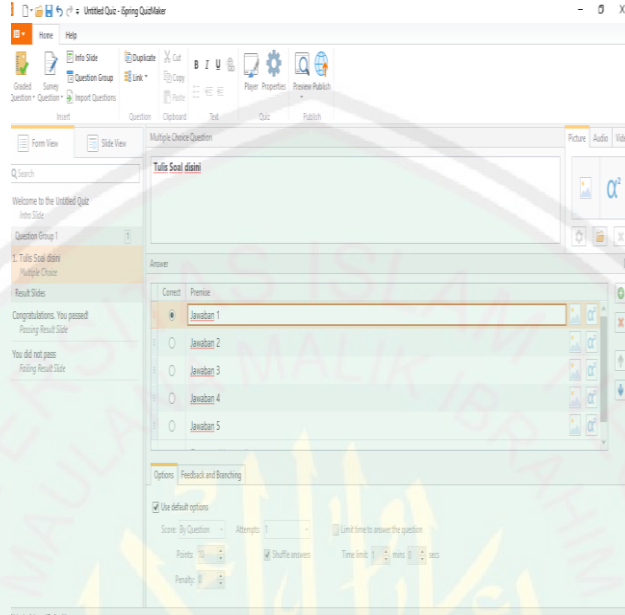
Untitled Quiz - iSpring QuizMaker

Home Help

Graded Question Survey Question Info Slide Question Group Import Questions Duplicate Link Cut Copy Paste B I U Player Properties Preview Publish

Insert Question Clipboard Text Quiz Publish

Form View Slide View

Search

Welcome to the Untitled Quiz
Intro Slide

Question Group 1

1. Tulis Soal disini
Multiple Choice

Result Slides

Congratulations. You passed!
Passing Result Slide

You did not pass
Failing Result Slide

Multiple Choice Question

Tulis Soal disini

Picture Audio Vide

Answer

| Correct | Premise |
|---|---|
| 1 | Jawaban 1 |
| 2 | Jawaban 2 |
| 3 | Jawaban 3 |
| 4 | Jawaban 4 |
| 5 | Jawaban 5 |

Options Feedback and Branching

Use default options

Score: By Question Attempts: 1 Limit time to answer the question

Points: 10 Shuffle answers Time limit: 1 mins 0 secs

Penalty: 0